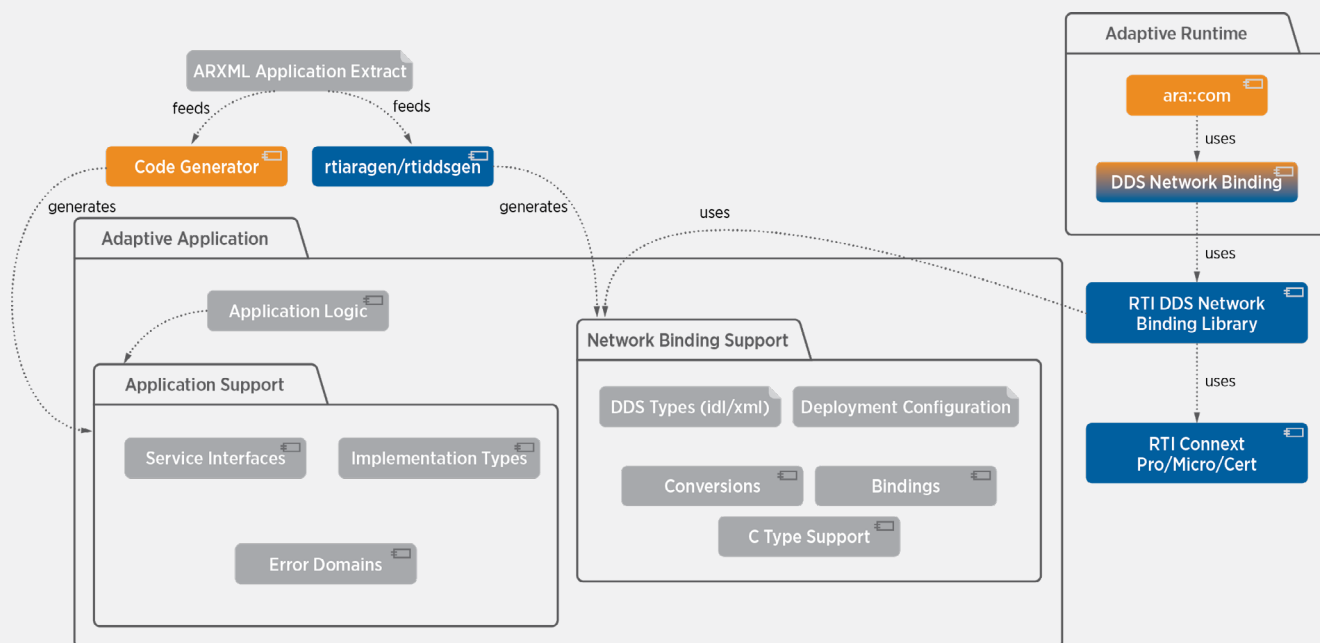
ARXML Application Extract

feeds

feeds

Code Generator

rtiaragen/rtiddsgen

generates

generates

uses

Adaptive Application

Application Logic

Application Support

Service Interfaces

Implementation Types

Error Domains

Network Binding Support

DDS Types (idl/xml)

Deployment Configuration

Conversions

Bindings

C Type Support

Adaptive Runtime

ara::com

uses

DDS Network Binding

uses

RTI DDS Network Binding Library

uses

RTI Connext Pro/Micro/Cert